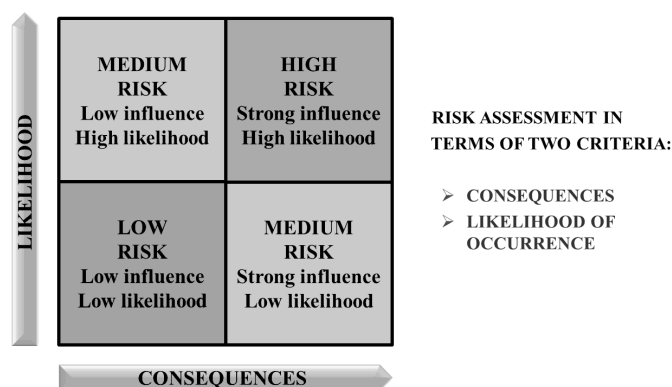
LIKELIHOOD

| MEDIUM RISK Low influence High likelihood | HIGH RISK Strong influence High likelihood |
|---|---|
| LOW RISK Low influence Low likelihood | MEDIUM RISK Strong influence Low likelihood |

CONSEQUENCES

RISK ASSESSMENT IN TERMS OF TWO CRITERIA:

➢ CONSEQUENCES
➢ LIKELIHOOD OF OCCURRENCE